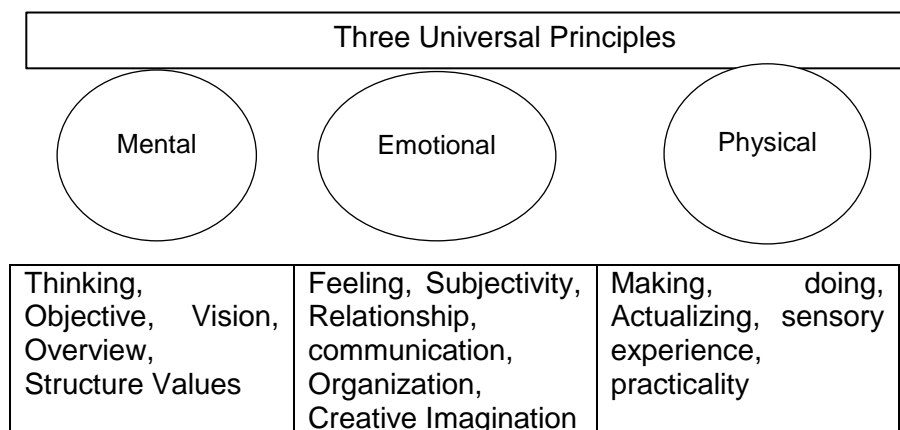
Three Universal Principles

Mental

Emotional

Physical

| Thinking, Objective, Vision, Overview, Structure Values | Feeling, Subjectivity, Relationship, communication, Organization, Creative Imagination | Making, doing, Actualizing, sensory experience, practicality |
|---|---|---|